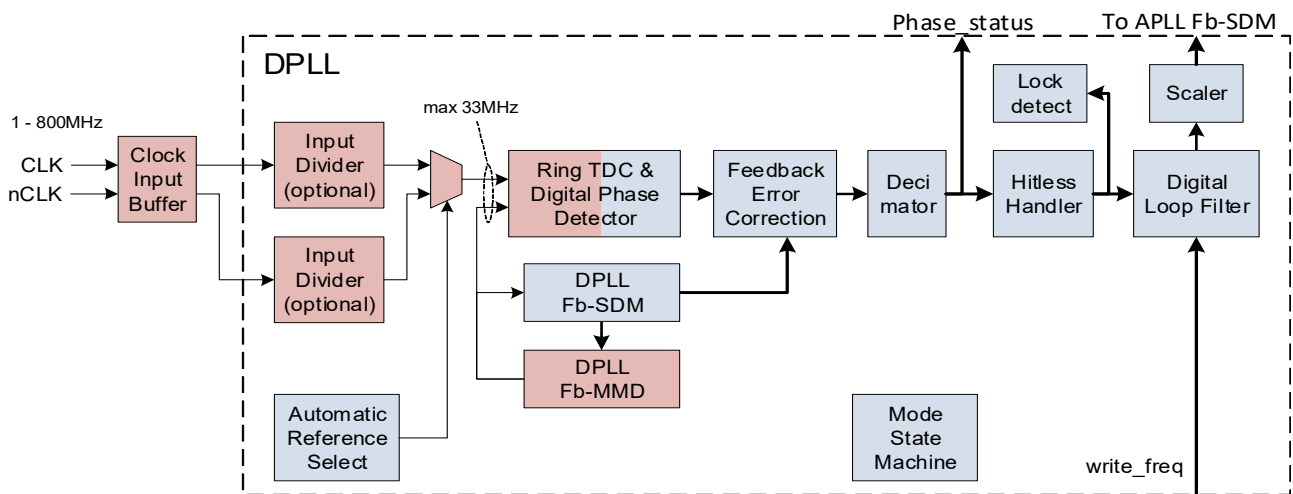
Phase_status
To APLL Fb-SDM
DPLL
max 33MHz
Lock detect
Scaler
1 - 800MHz
CLK
nCLK
Clock Input Buffer
Input Divider (optional)
Ring TDC & Digital Phase Detector
Feedback Error Correction
Deci mator
Hitless Handler
Digital Loop Filter
Input Divider (optional)
DPLL Fb-SDM
DPLL Fb-MMD
Automatic Reference Select
Mode State Machine
write_freq